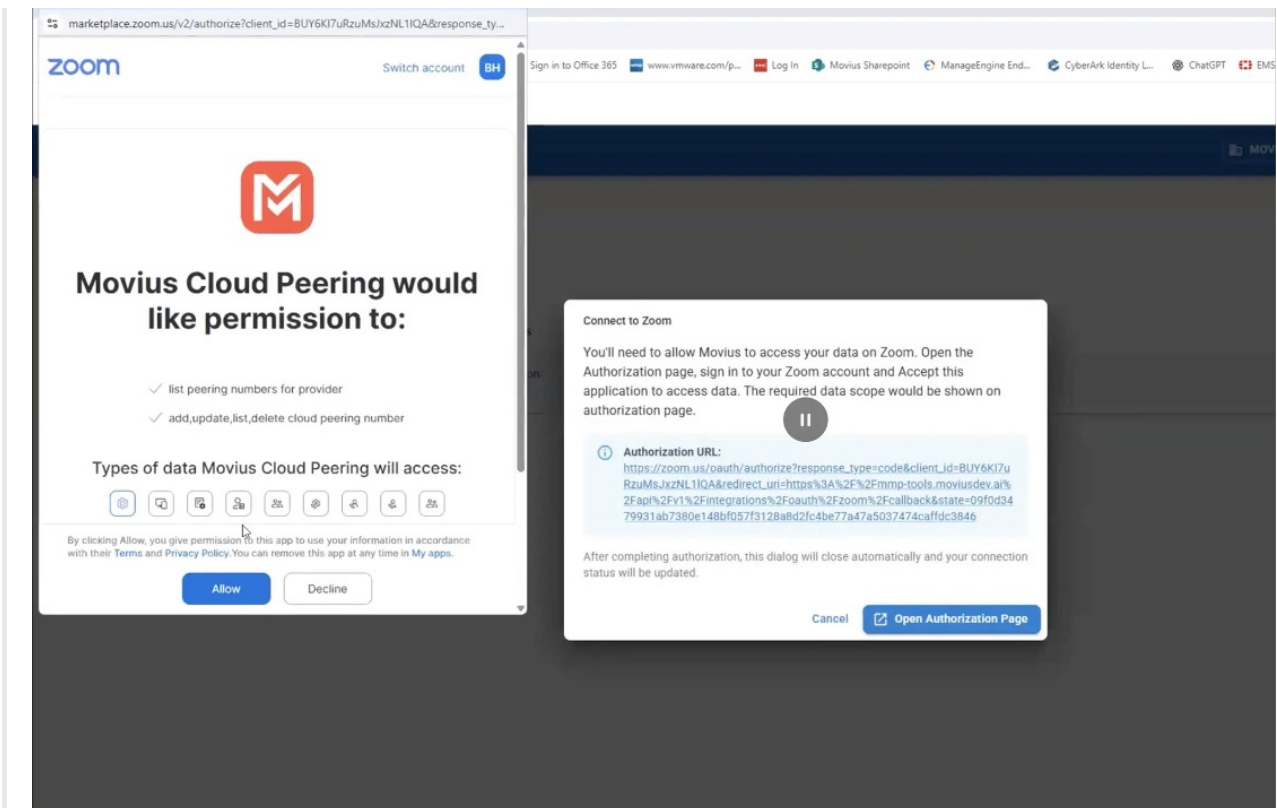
marketplace.zoom.us/v2/authorize?client_id=BUY6KI7uRzuMsJxzNL1IQA&response_ty...

zoom

Switch account BH

Sign in to Office 365 www.vmware.com/p... Log In Movius Sharepoint ManageEngine End... CyberArk Identity L... ChatGPT EMS

MOV

Movius Cloud Peering would like permission to:

list peering numbers for provider

add,update,list,delete cloud peering number

Types of data Movius Cloud Peering will access:

By clicking Allow, you give permission to this app to use your information in accordance with their Terms and Privacy Policy. You can remove this app at any time in My apps.

Allow

Decline

Connect to Zoom

You'll need to allow Movius to access your data on Zoom. Open the Authorization page, sign in to your Zoom account and Accept this application to access data. The required data scope would be shown on authorization page.

Authorization URL:
https://zoom.us/oauth/authorize?response_type=code&client_id=BUY6KI7uRzuMsJxzNL1IQA&redirect_uri=https%3A%2F%2Fmmp-tools.moviusdev.ai%2Fapi%2Fv1%2Fintegrations%2Foauth%2Fzoom%2Fcallback&state=09f0d3479931ab7380e148bf057f3128a8d2fc4be77a47a5037474caffdc3846

After completing authorization, this dialog will close automatically and your connection status will be updated.

Cancel

Open Authorization Page